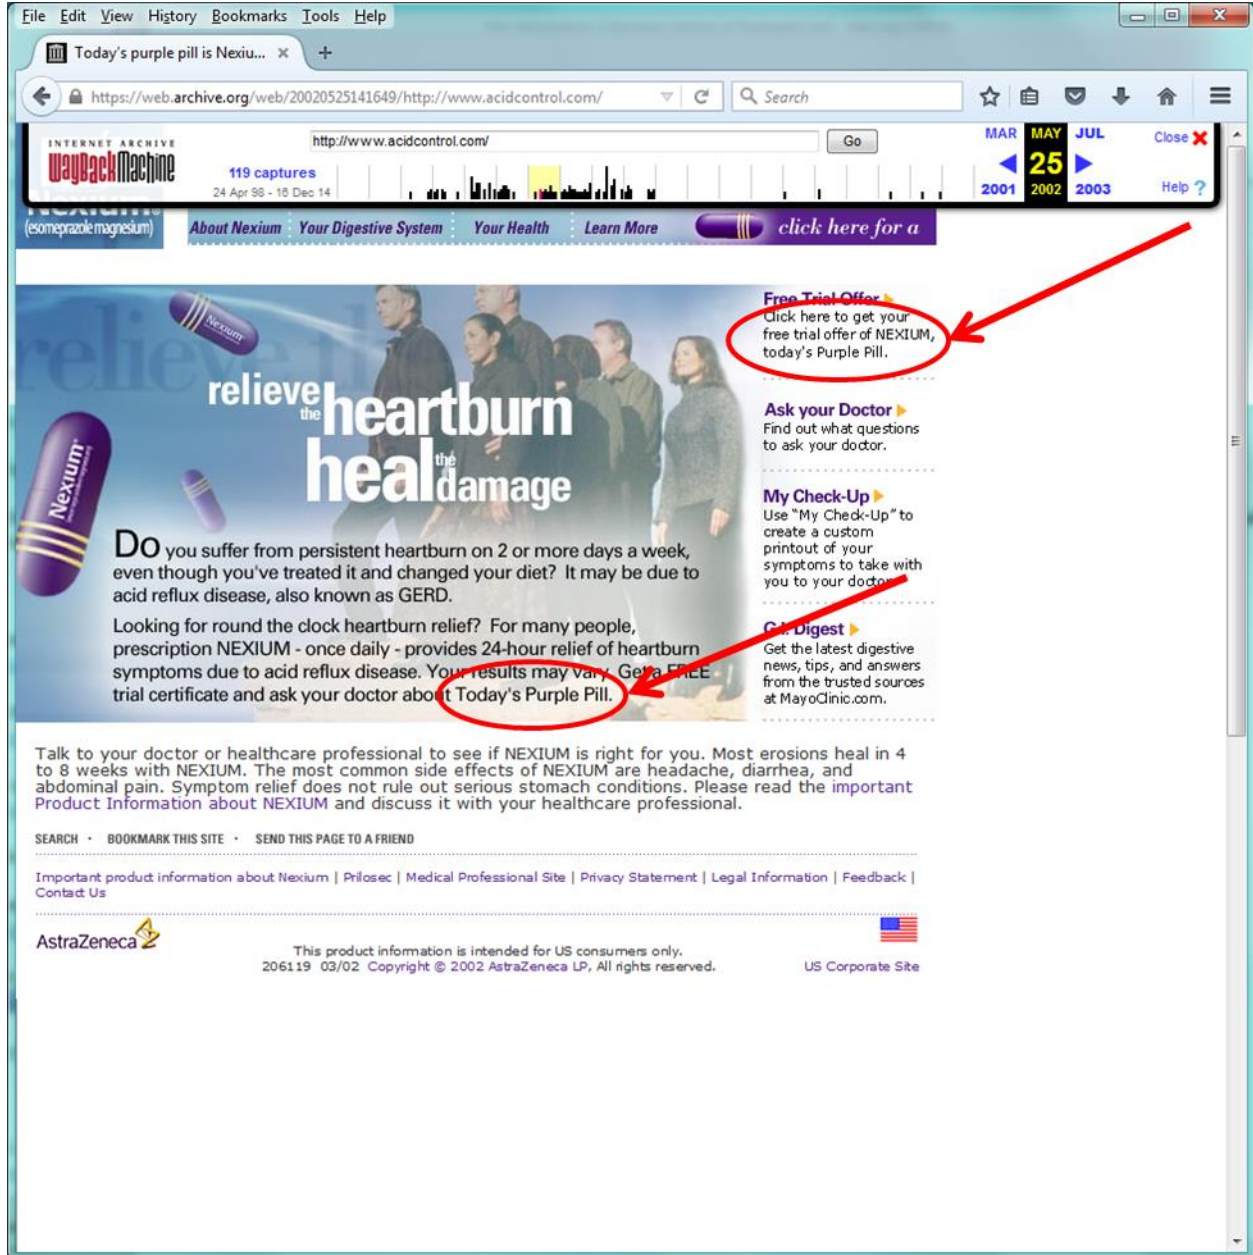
File Edit View History Bookmarks Tools Help

Today's purple pill is Nexiu... ×

https://web.archive.org/web/20020525141649/http://www.acidcontrol.com/

Search

INTERNET ARCHIVE WaybackMachine

http://www.acidcontrol.com/ Go

119 captures
24 Apr 98 - 16 Dec 14

MAR MAY JUL
25
2001 2002 2003

Close
Help

(esomeprazole magnesium)

About Nexium Your Digestive System Your Health Learn More click here for a

Free Trial Offer
Click here to get your free trial offer of NEXIUM, today's Purple Pill.

Ask your Doctor
Find out what questions to ask your doctor.

My Check-Up
Use "My Check-Up" to create a custom printout of your symptoms to take with you to your doctor.

GI Digest
Get the latest digestive news, tips, and answers from the trusted sources at MayoClinic.com.

relieve the heartburn heal the damage

Do you suffer from persistent heartburn on 2 or more days a week, even though you've treated it and changed your diet? It may be due to acid reflux disease, also known as GERD.

Looking for round the clock heartburn relief? For many people, prescription NEXIUM - once daily - provides 24-hour relief of heartburn symptoms due to acid reflux disease. Your results may vary. Get a FREE trial certificate and ask your doctor about Today's Purple Pill.

Talk to your doctor or healthcare professional to see if NEXIUM is right for you. Most erosions heal in 4 to 8 weeks with NEXIUM. The most common side effects of NEXIUM are headache, diarrhea, and abdominal pain. Symptom relief does not rule out serious stomach conditions. Please read the important Product Information about NEXIUM and discuss it with your healthcare professional.

SEARCH · BOOKMARK THIS SITE · SEND THIS PAGE TO A FRIEND

Important product information about Nexium | Prilosec | Medical Professional Site | Privacy Statement | Legal Information | Feedback | Contact Us

AstraZeneca

This product information is intended for US consumers only.
206119 03/02 Copyright © 2002 AstraZeneca LP, All rights reserved.

US Corporate Site